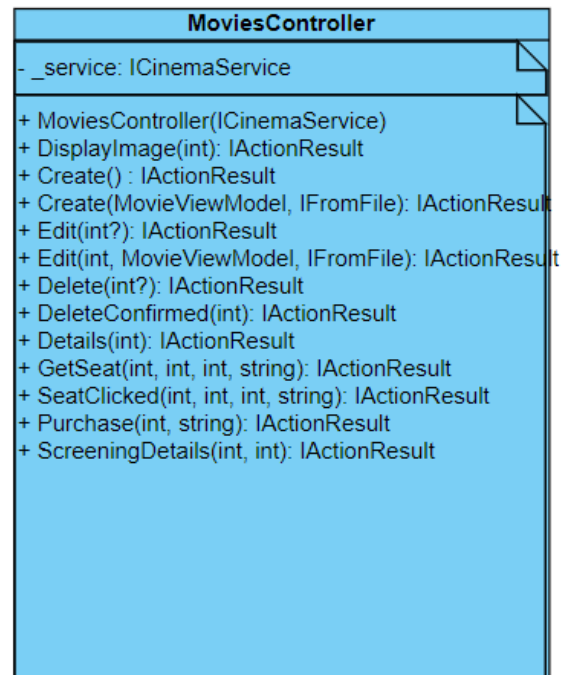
MoviesController

- _service: ICinemaService

+ MoviesController(ICinemaService)
+ DisplayImage(int): IActionResult
+ Create() : IActionResult
+ Create(MovieViewModel, IFromFile): IActionResult
+ Edit(int?): IActionResult
+ Edit(int, MovieViewModel, IFromFile): IActionResult
+ Delete(int?): IActionResult
+ DeleteConfirmed(int): IActionResult
+ Details(int): IActionResult
+ GetSeat(int, int, int, string): IActionResult
+ SeatClicked(int, int, int, string): IActionResult
+ Purchase(int, string): IActionResult
+ ScreeningDetails(int, int): IActionResult